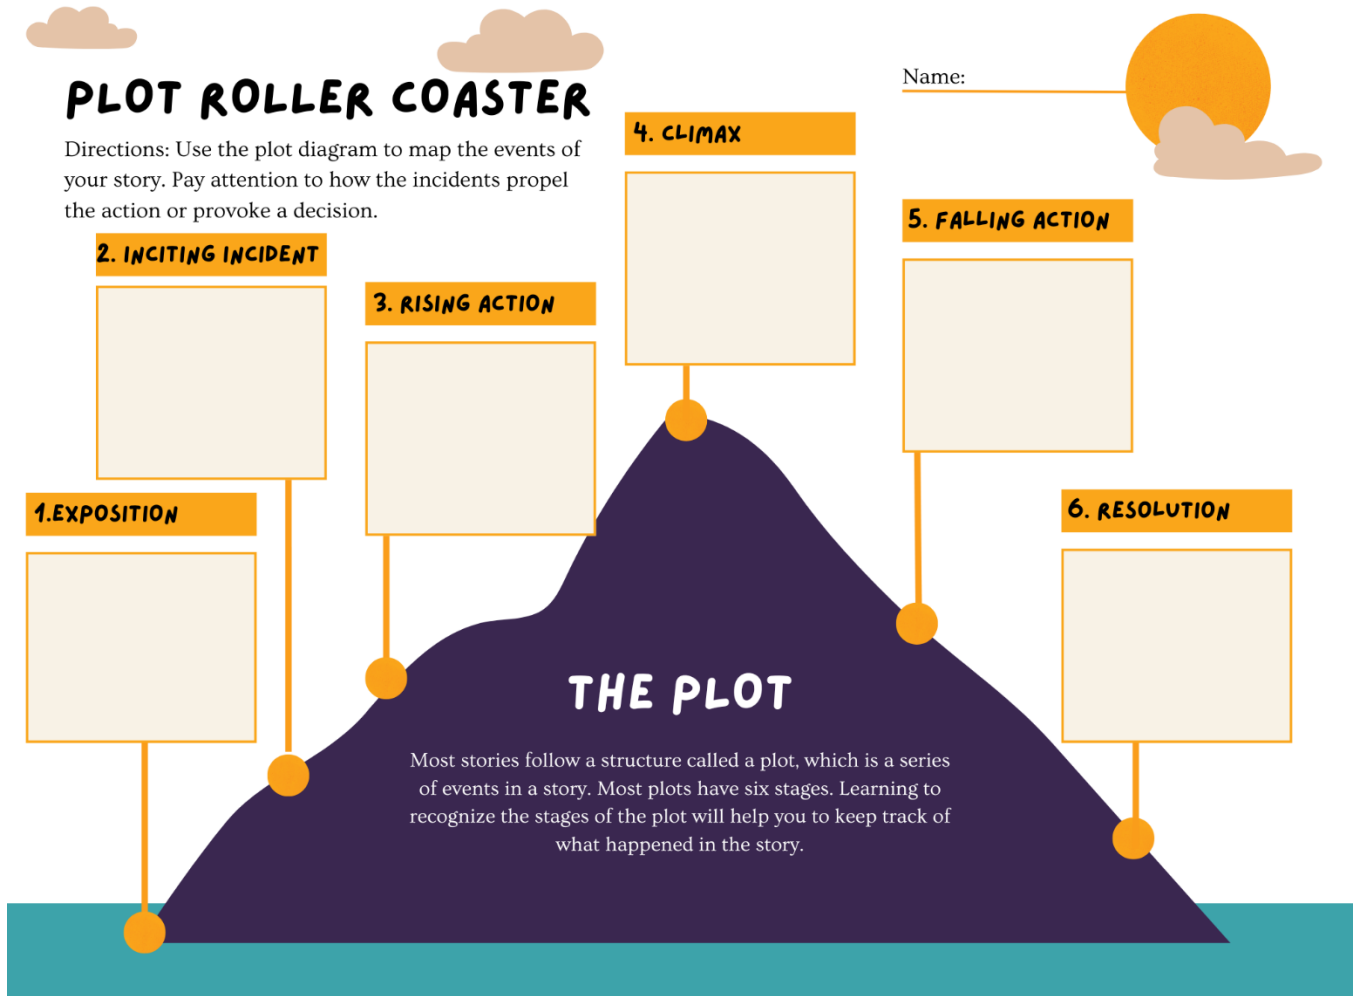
PLOT ROLLER COASTER

Directions: Use the plot diagram to map the events of your story. Pay attention to how the incidents propel the action or provoke a decision.

Name:

4. CLIMAX

5. FALLING ACTION

2. INCITING INCIDENT

3. RISING ACTION

1.EXPOSITION

6. RESOLUTION

THE PLOT

Most stories follow a structure called a plot, which is a series of events in a story. Most plots have six stages. Learning to recognize the stages of the plot will help you to keep track of what happened in the story.